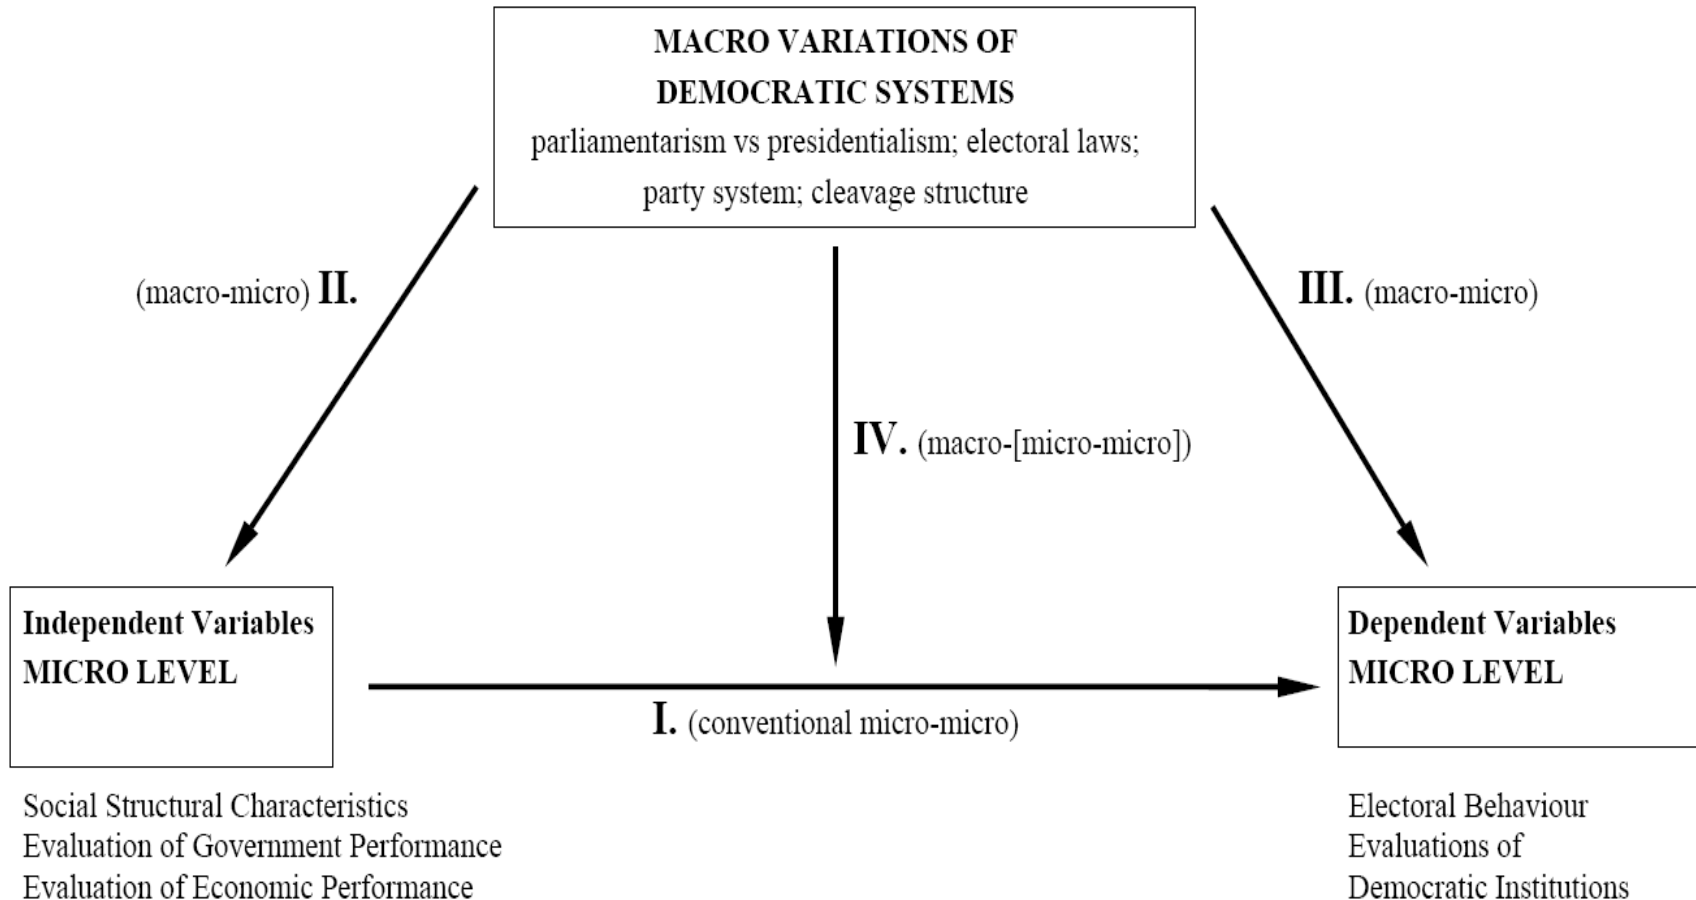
MACRO VARIATIONS OF DEMOCRATIC SYSTEMS
parliamentarism vs presidentialism; electoral laws; party system; cleavage structure

(macro-micro) II.

III. (macro-micro)

IV. (macro-[micro-micro])

Independent Variables
MICRO LEVEL

I. (conventional micro-micro)

Dependent Variables
MICRO LEVEL

Social Structural Characteristics
Evaluation of Government Performance
Evaluation of Economic Performance

Electoral Behaviour
Evaluations of Democratic Institutions